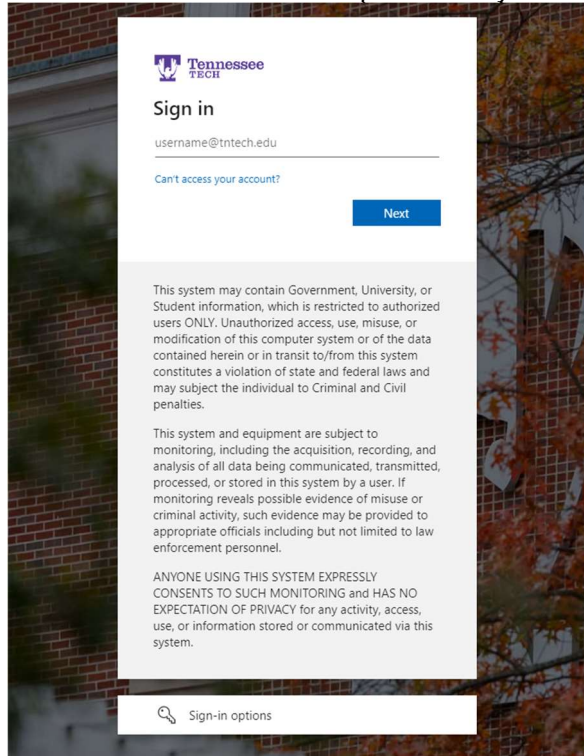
Tennessee TECH

Sign in

username@tntech.edu

Can't access your account?

Next

This system may contain Government, University, or Student information, which is restricted to authorized users ONLY. Unauthorized access, use, misuse, or modification of this computer system or of the data contained herein or in transit to/from this system constitutes a violation of state and federal laws and may subject the individual to Criminal and Civil penalties.

This system and equipment are subject to monitoring, including the acquisition, recording, and analysis of all data being communicated, transmitted, processed, or stored in this system by a user. If monitoring reveals possible evidence of misuse or criminal activity, such evidence may be provided to appropriate officials including but not limited to law enforcement personnel.

ANYONE USING THIS SYSTEM EXPRESSLY CONSENTS TO SUCH MONITORING and HAS NO EXPECTATION OF PRIVACY for any activity, access, use, or information stored or communicated via this system.

Sign-in options